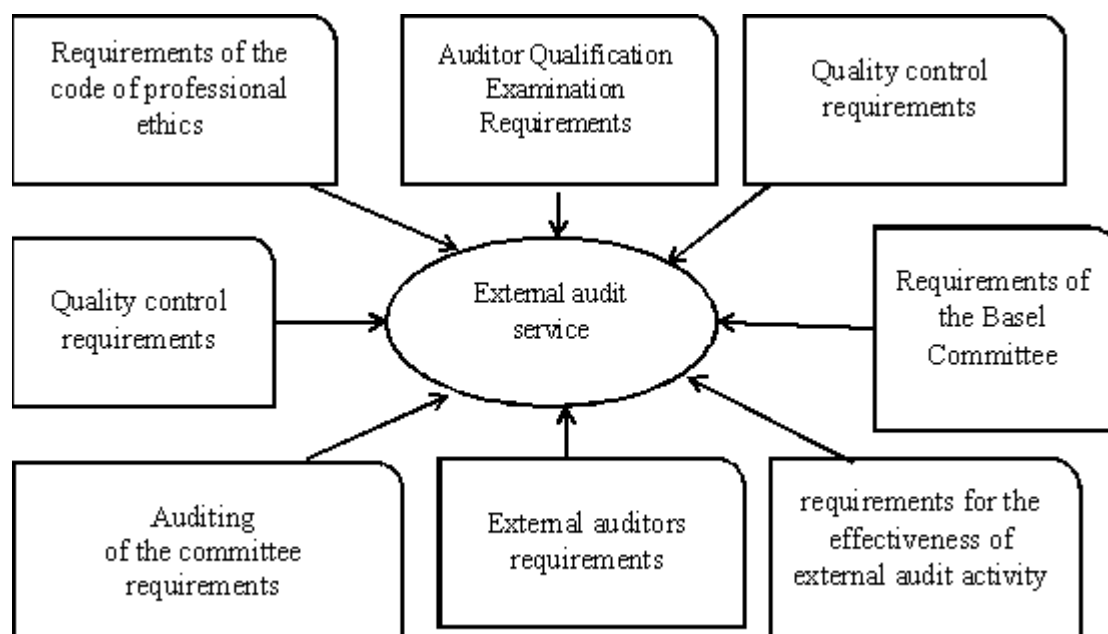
Requirements of the code of professional ethics

Auditor Qualification Examination Requirements

Quality control requirements

Quality control requirements

External audit service

Requirements of the Basel Committee

Auditing of the committee requirements

External auditors requirements

requirements for the effectiveness of external audit activity